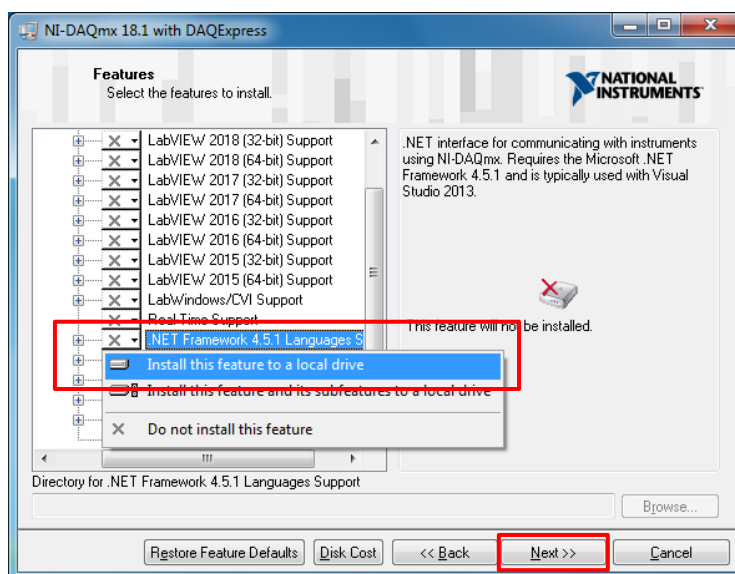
NI-DAQmx 18.1 with DAQExpress

Features
Select the features to install.

NATIONAL INSTRUMENTS

LabVIEW 2018 (32-bit) Support
LabVIEW 2018 (64-bit) Support
LabVIEW 2017 (32-bit) Support
LabVIEW 2017 (64-bit) Support
LabVIEW 2016 (32-bit) Support
LabVIEW 2016 (64-bit) Support
LabVIEW 2015 (32-bit) Support
LabVIEW 2015 (64-bit) Support
LabWindows/CVI Support
Real-Time Support
.NET Framework 4.5.1 Languages S

Install this feature to a local drive
Install this feature and its subfeatures to a local drive
Do not install this feature

.NET interface for communicating with instruments using NI-DAQmx. Requires the Microsoft .NET Framework 4.5.1 and is typically used with Visual Studio 2013.

This feature will not be installed.

Directory for .NET Framework 4.5.1 Languages Support

Browse...

Restore Feature Defaults
Disk Cost
<< Back
Next >>
Cancel